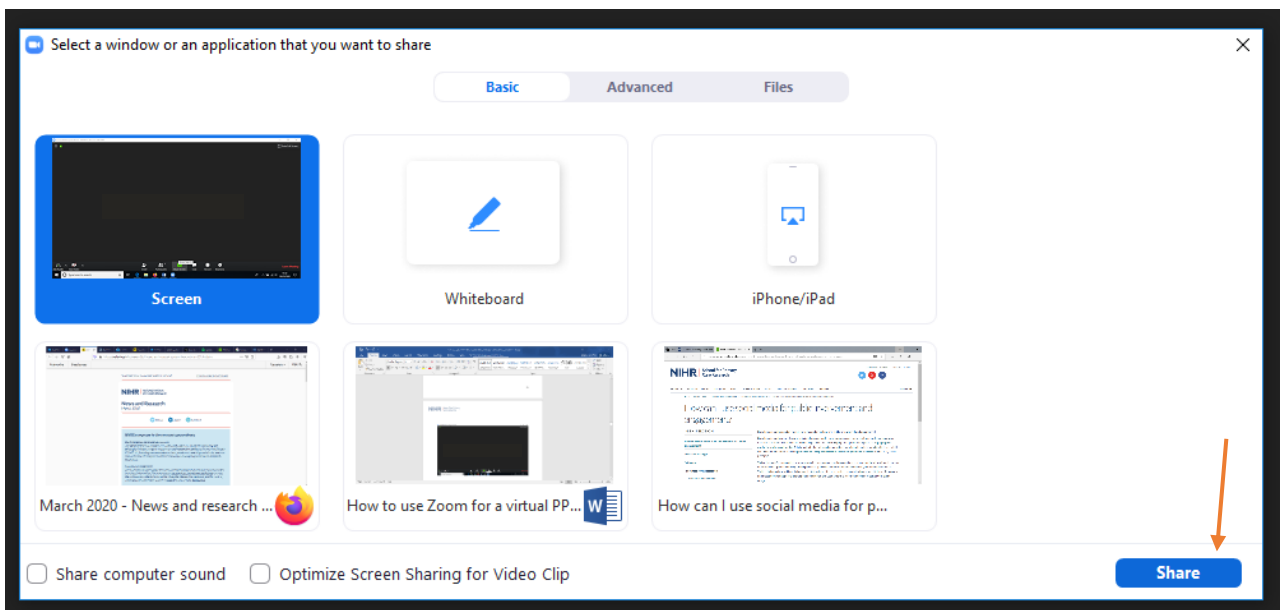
Select a window or an application that you want to share

Basic
Advanced
Files

Screen

Whiteboard

iPhone/iPad

NIHR
News and Research

March 2020 - News and research ...

How to use Zoom for a virtual PP...

NIHR

How can I use social media for p...

Share computer sound
Optimize Screen Sharing for Video Clip

Share